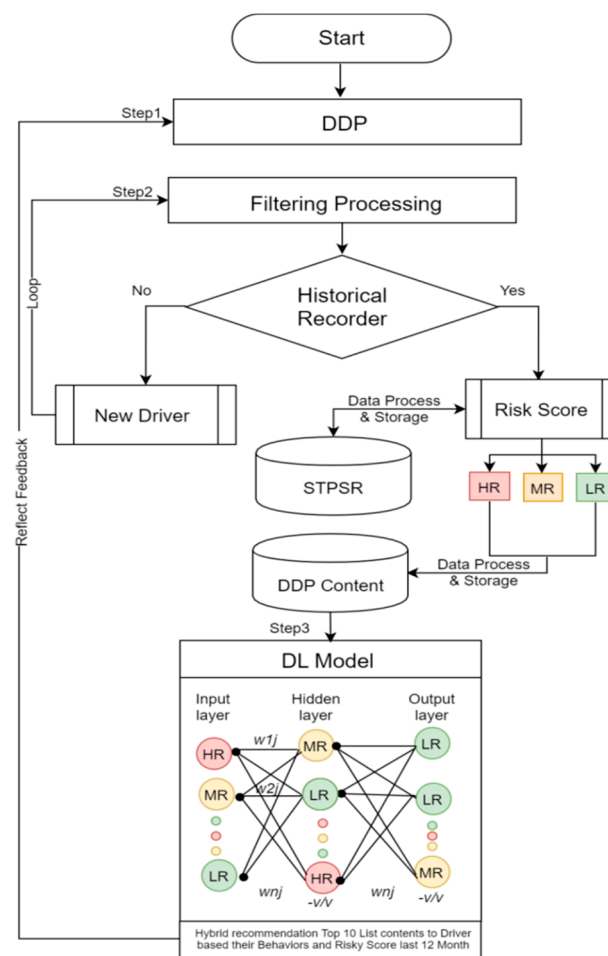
Start

Step1

DDP

Step2

Filtering Processing

Loop

No

Historical Recorder

Yes

Reflect Feedback

New Driver

Data Process & Storage

Risk Score

STPSR

HR

MR

LR

DDP Content

Data Process & Storage

Step3

DL Model

Input layer

Hidden layer

Output layer

HR

w1j

MR

LR

MR

w2j

LR

LR

LR

wnj

HR

-v/v

wnj

MR

-v/v

Hybrid recommendation Top 10 List contents to Driver based their Behaviors and Risky Score last 12 Month